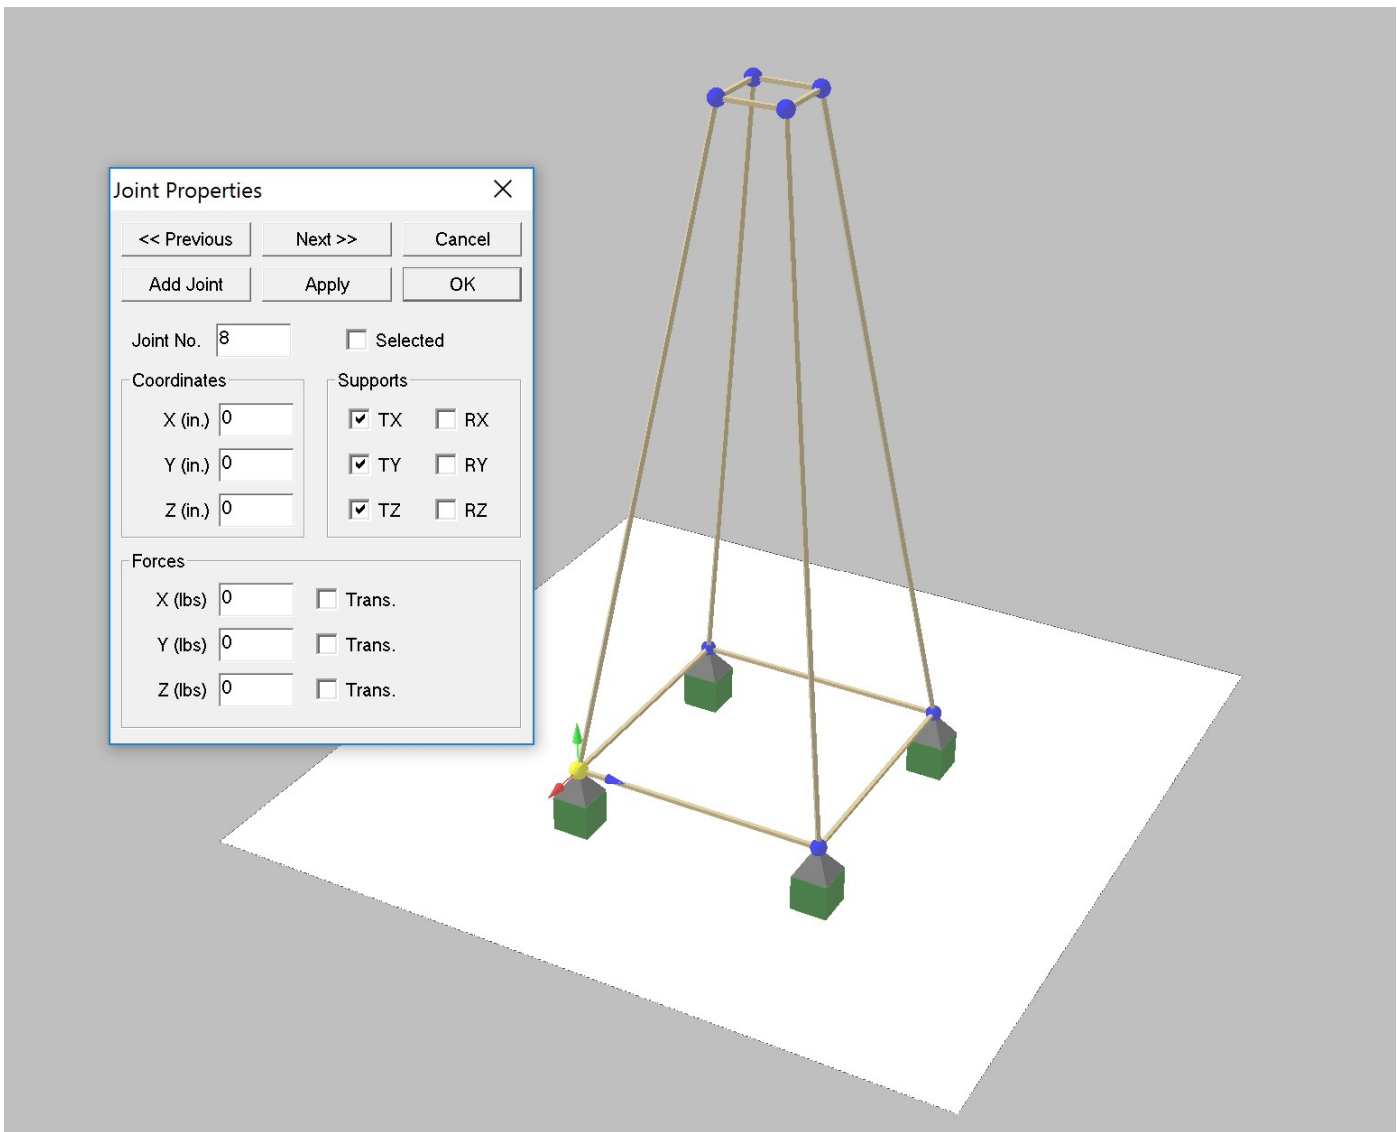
Joint Properties

<< Previous
Next >>
Cancel
Add Joint
Apply
OK

Joint No. 8
Selected

Coordinates
X (in.) 0
Y (in.) 0
Z (in.) 0

Supports
TX
RX
TY
RY
TZ
RZ

Forces
X (lbs) 0
Trans.
Y (lbs) 0
Trans.
Z (lbs) 0
Trans.